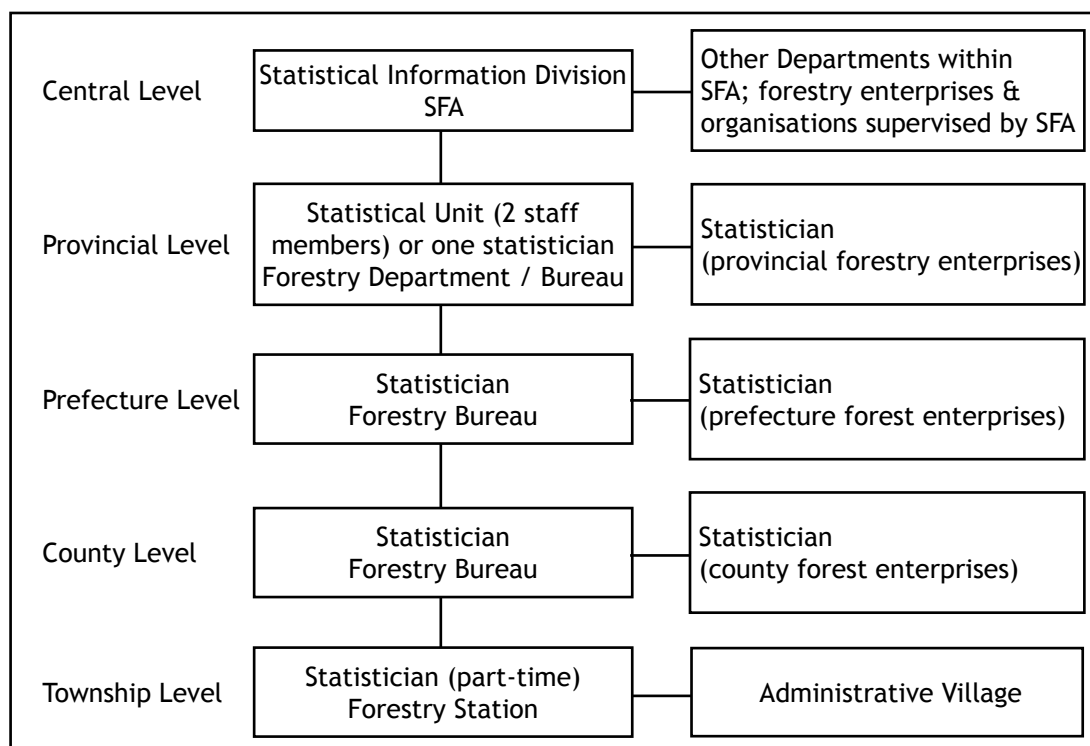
Central Level

Statistical Information Division
SFA

Other Departments within SFA; forestry enterprises & organisations supervised by SFA

Provincial Level

Statistical Unit (2 staff members) or one statistician
Forestry Department / Bureau

Statistician
(provincial forestry enterprises)

Prefecture Level

Statistician
Forestry Bureau

Statistician
(prefecture forest enterprises)

County Level

Statistician
Forestry Bureau

Statistician
(county forest enterprises)

Township Level

Statistician (part-time)
Forestry Station

Administrative Village